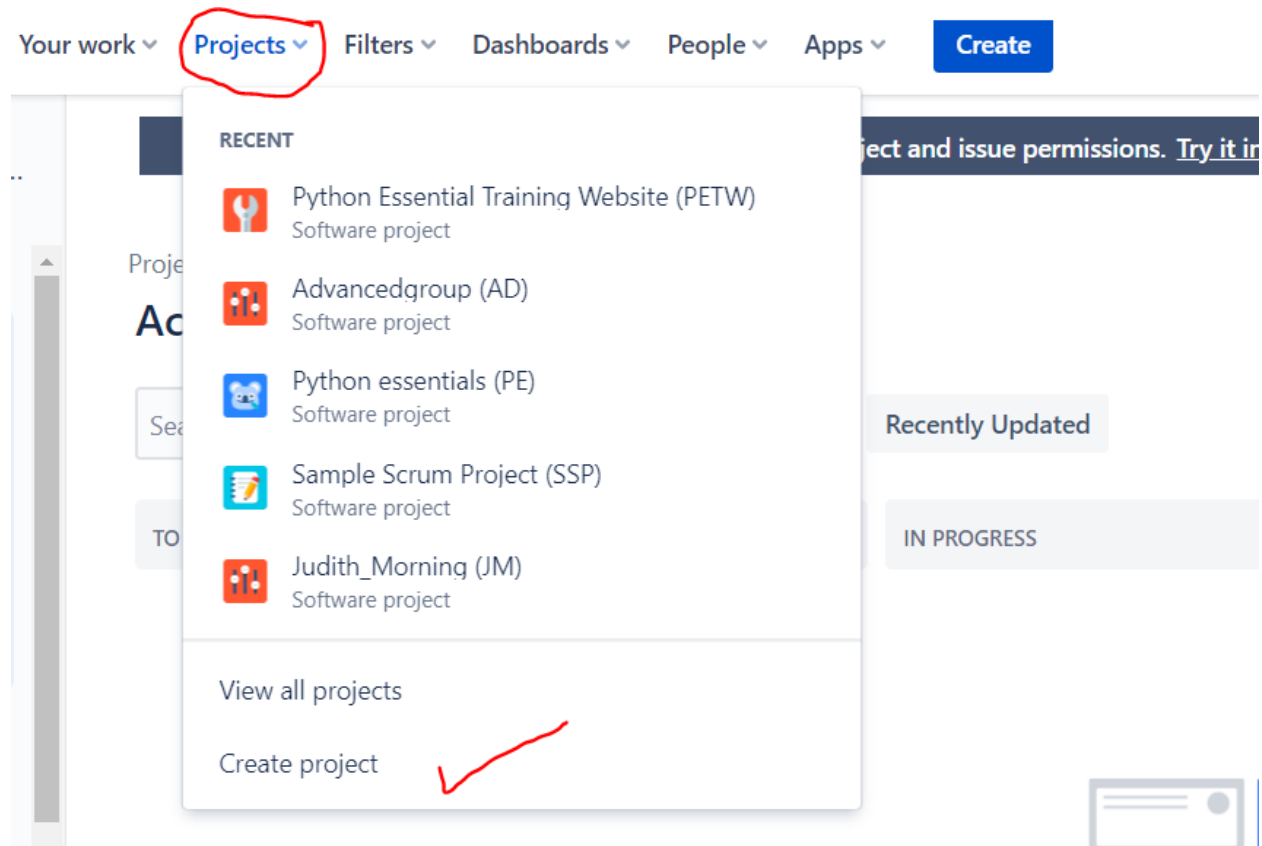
Your work Projects Filters Dashboards People Apps Create

RECENT

Python Essential Training Website (PETW)
Software project

Advancedgroup (AD)
Software project

Python essentials (PE)
Software project

Sample Scrum Project (SSP)
Software project

Judith_Morning (JM)
Software project

View all projects

Create project

ject and issue permissions. Try it i

Proje

Ac

Sea

Recently Updated

TO

IN PROGRESS